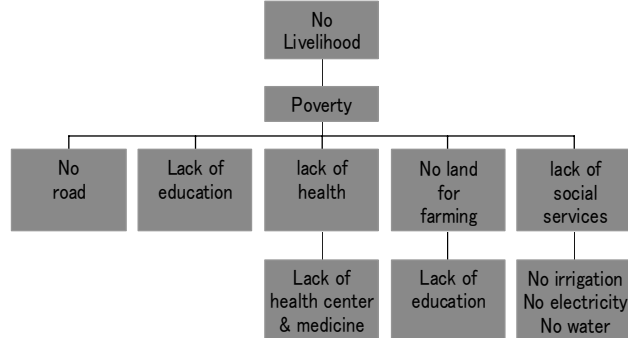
No Livelihood

Poverty

No road

Lack of education

lack of health

No land for farming

lack of social services

Lack of health center & medicine

Lack of education

No irrigation
No electricity
No water